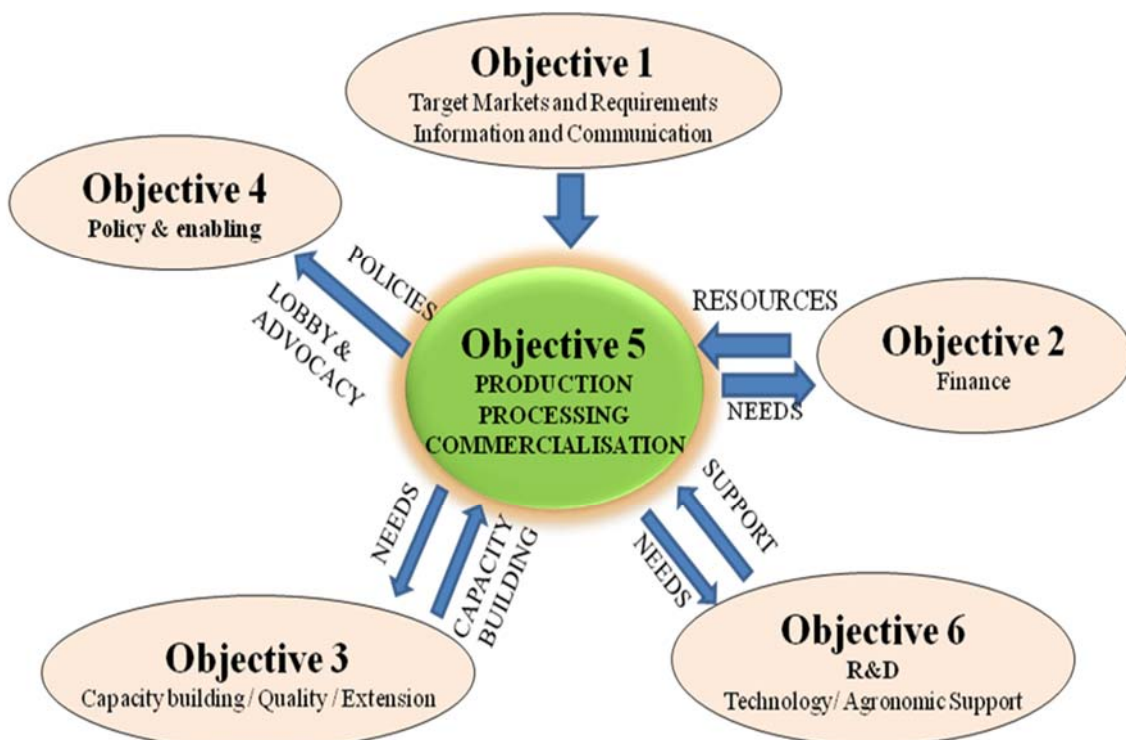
Objective 1
Target Markets and Requirements
Information and Communication

Objective 4
Policy & enabling

POLICIES

LOBBY & ADVOCACY

Objective 5
PRODUCTION
PROCESSING
COMMERCIALISATION

RESOURCES

Objective 2
Finance

NEEDS

SUPPORT

NEEDS

NEEDS

CAPACITY BUILDING

Objective 3
Capacity building / Quality / Extension

Objective 6
R&D
Technology/ Agronomic Support